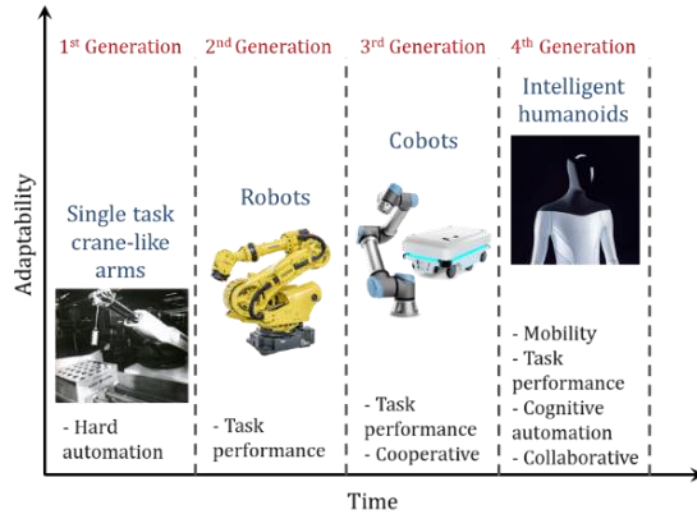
1$^{st}$ Generation

Single task crane-like arms

- Hard automation

2$^{nd}$ Generation

Robots

- Task performance

3$^{rd}$ Generation

Cobots

- Task performance
- Cooperative

4$^{th}$ Generation

Intelligent humanoids

- Mobility
- Task performance
- Cognitive automation
- Collaborative

Adaptability

Time